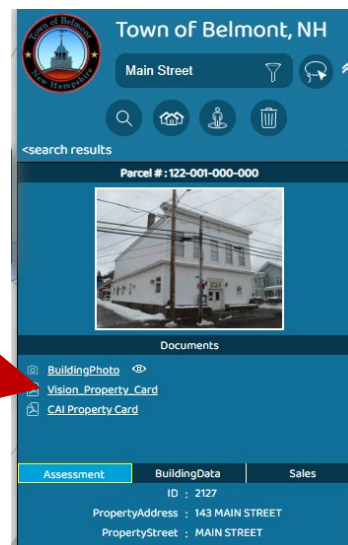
Town of Belmont
New Hampshire

Town of Belmont, NH

Main Street

<search results

Parcel # : 122-001-000-000

Documents

BuildingPhoto

Vision_Property_Card

CAI Property Card

| Assessment | BuildingData | Sales |
|---|---|---|

ID : 2127

PropertyAddress : 143 MAIN STREET

PropertyStreet : MAIN STREET